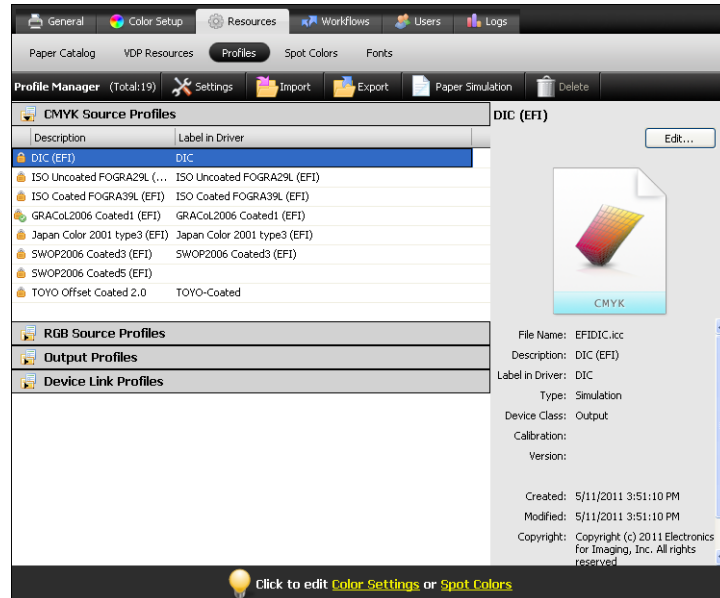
General Color Setup Resources Workflows Users Logs

Paper Catalog VDP Resources Profiles Spot Colors Fonts

Profile Manager (Total:19) Settings Import Export Paper Simulation Delete

CMYK Source Profiles

| Description | Label in Driver |
|---|---|
| DIC (EFI) | DIC |
| ISO Uncoated FOGRA29L (... | ISO Uncoated FOGRA29L (EFI) |
| ISO Coated FOGRA39L (EFI) | ISO Coated FOGRA39L (EFI) |
| GRACoL2006 Coated1 (EFI) | GRACoL2006 Coated1 (EFI) |
| Japan Color 2001 type3 (EFI) | Japan Color 2001 type3 (EFI) |
| SWOP2006 Coated3 (EFI) | SWOP2006 Coated3 (EFI) |
| SWOP2006 Coated5 (EFI) | |
| TOYO Offset Coated 2.0 | TOYO-Coated |

RGB Source Profiles
Output Profiles
Device Link Profiles

DIC (EFI)
Edit...

CMYK

File Name: EFIDIC.icc
Description: DIC (EFI)
Label in Driver: DIC
Type: Simulation
Device Class: Output
Calibration:
Version:

Created: 5/11/2011 3:51:10 PM
Modified: 5/11/2011 3:51:10 PM
Copyright: Copyright (c) 2011 Electronics for Imaging, Inc. All rights reserved

Click to edit Color Settings or Spot Colors